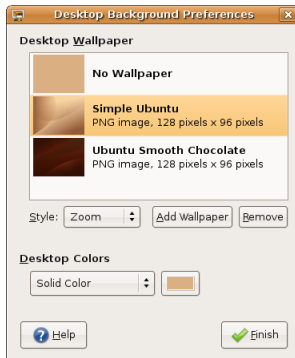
Desktop Background Preferences

Desktop Wallpaper

No Wallpaper

Simple Ubuntu
PNG image, 128 pixels x 96 pixels

Ubuntu Smooth Chocolate
PNG image, 128 pixels x 96 pixels

Style: Zoom

Add Wallpaper

Remove

Desktop Colors

Solid Color

Help

Finish